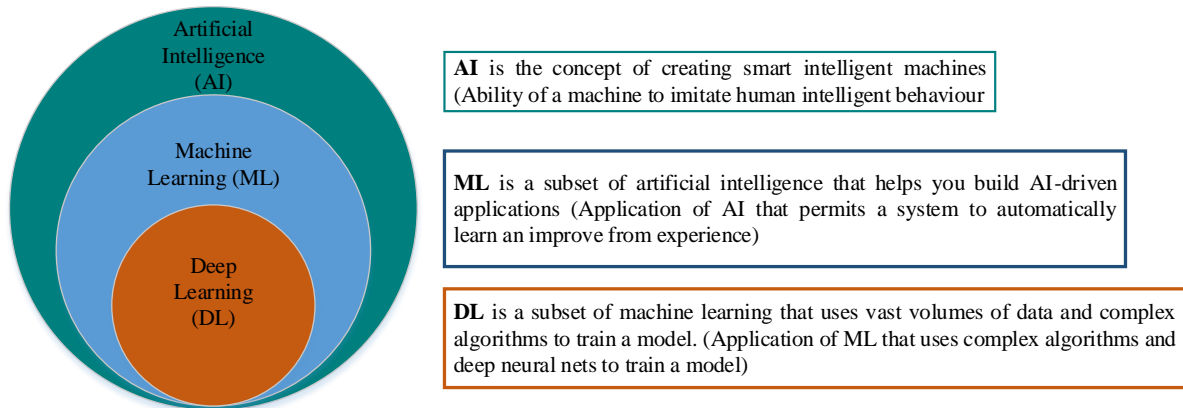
Artificial Intelligence (AI)

Machine Learning (ML)

Deep Learning (DL)

AI is the concept of creating smart intelligent machines (Ability of a machine to imitate human intelligent behaviour

ML is a subset of artificial intelligence that helps you build AI-driven applications (Application of AI that permits a system to automatically learn an improve from experience)

DL is a subset of machine learning that uses vast volumes of data and complex algorithms to train a model. (Application of ML that uses complex algorithms and deep neural nets to train a model)